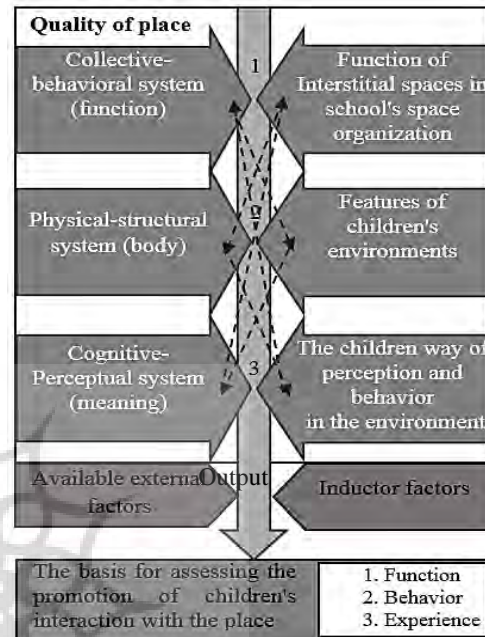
Quality of place

Collective-behavioral system (function)

1

Function of Interstitial spaces in school's space organization

Physical-structural system (body)

2

Features of children's environments

Cognitive-Perceptual system (meaning)

3

The children way of perception and behavior in the environment

Available externa factors

Output

Inductor factors

The basis for assessing the promotion of children's interaction with the place

1. Function
2. Behavior
3. Experience